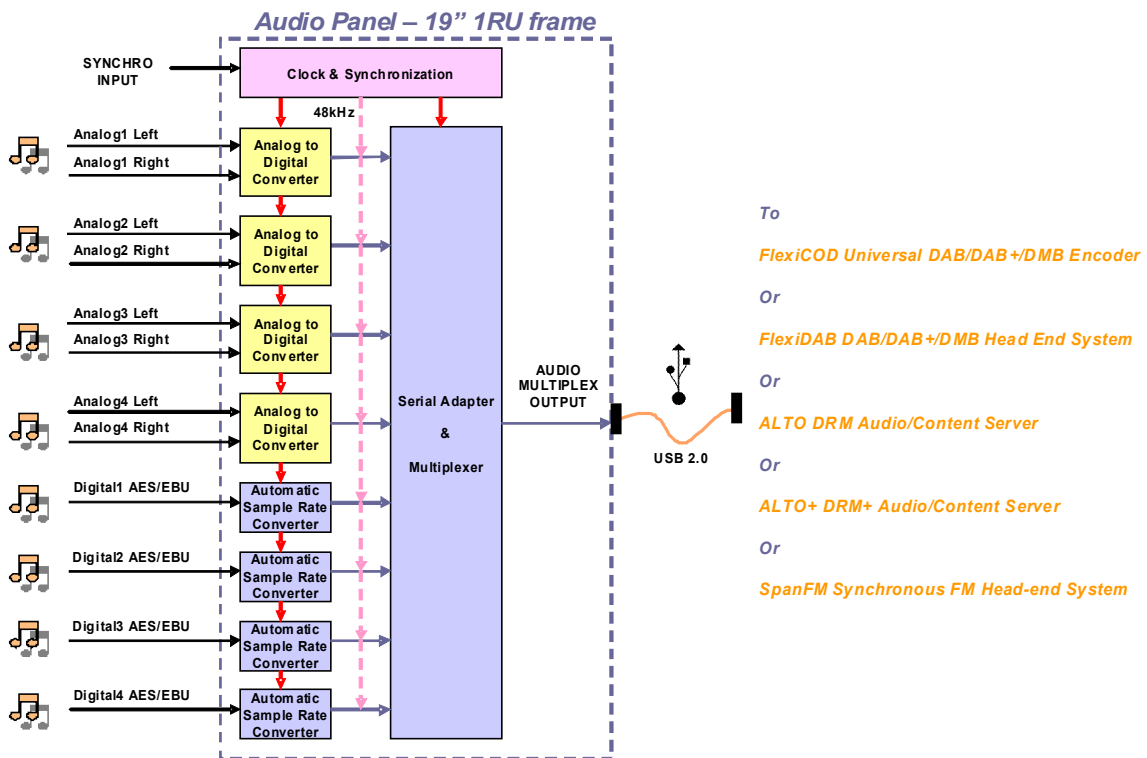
Audio Panel – 19" 1RU frame

SYNCHRO INPUT

Clock & Synchronization

48kHz

Analog1 Left

Analog1 Right

Analog to Digital Converter

Analog2 Left

Analog2 Right

Analog to Digital Converter

Analog3 Left

Analog3 Right

Analog to Digital Converter

Analog4 Left

Analog4 Right

Analog to Digital Converter

Digital1 AES/EBU

Automatic Sample Rate Converter

Digital2 AES/EBU

Automatic Sample Rate Converter

Digital3 AES/EBU

Automatic Sample Rate Converter

Digital4 AES/EBU

Automatic Sample Rate Converter

Serial Adapter

&

Multiplexer

AUDIO MULTIPLEX OUTPUT

USB 2.0

To

FlexiCOD Universal DAB/DAB+/DMB Encoder

Or

FlexiDAB DAB/DAB+/DMB Head End System

Or

ALTO DRM Audio/Content Server

Or

ALTO+ DRM+ Audio/Content Server

Or

SpanFM Synchronous FM Head-end System